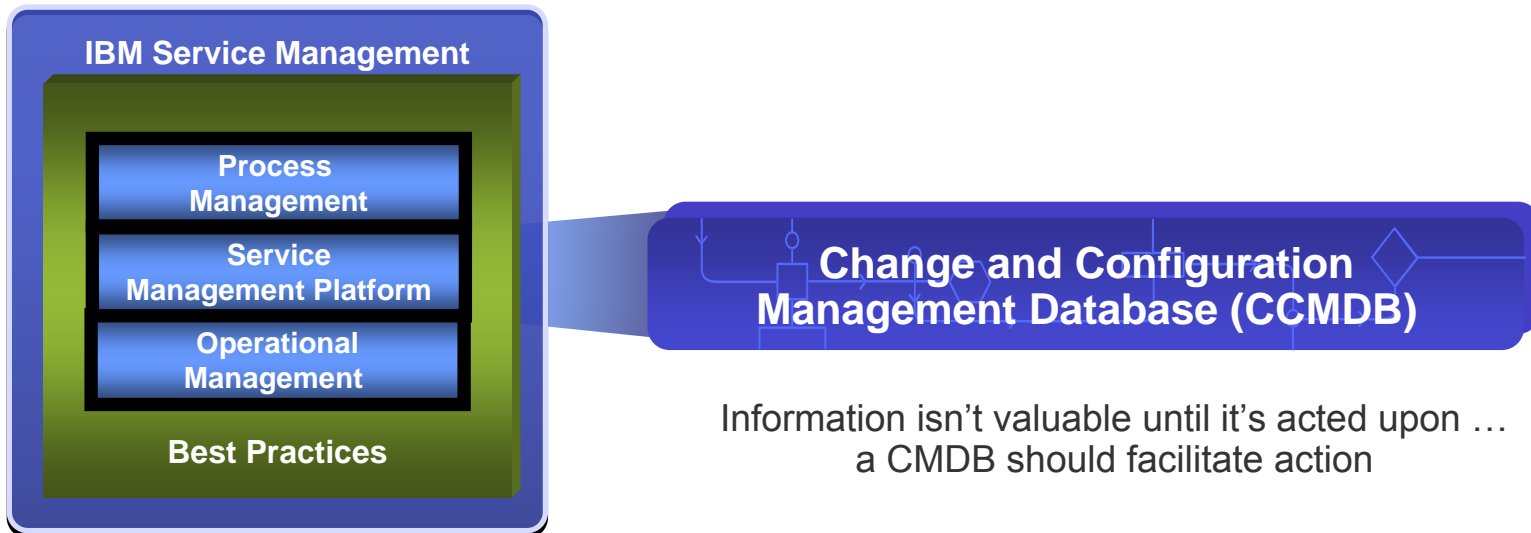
IBM Service Management

Process Management

Service Management Platform

Operational Management

Best Practices

Change and Configuration Management Database (CCMDB)

Information isn’t valuable until it’s acted upon … a CMDB should facilitate action